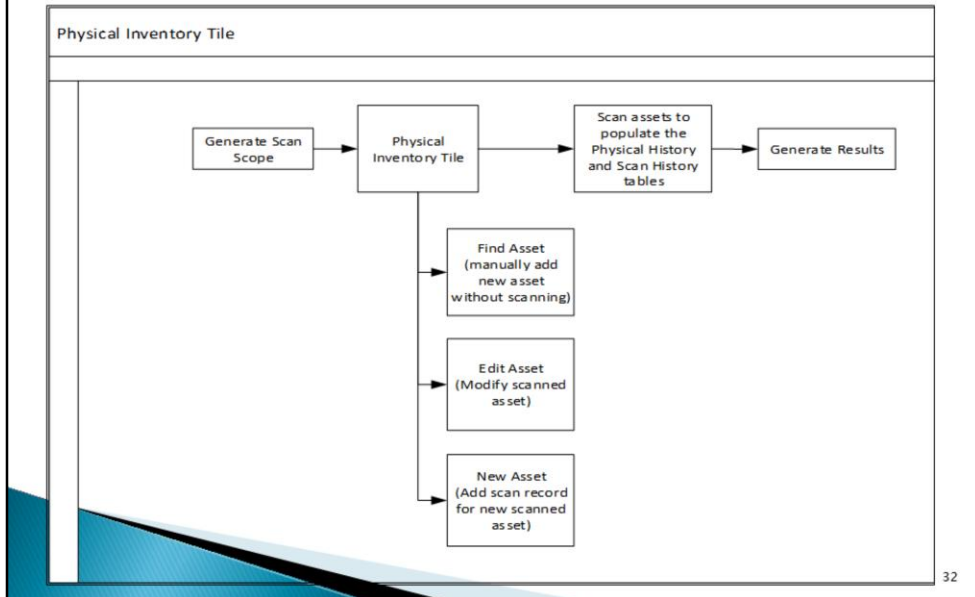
Physical Inventory Tile

Generate Scan Scope

Physical Inventory Tile

Scan assets to populate the Physical History and Scan History tables

Generate Results

Find Asset (manually add new asset without scanning)

Edit Asset (Modify scanned asset)

New Asset (Add scan record for new scanned asset)

32